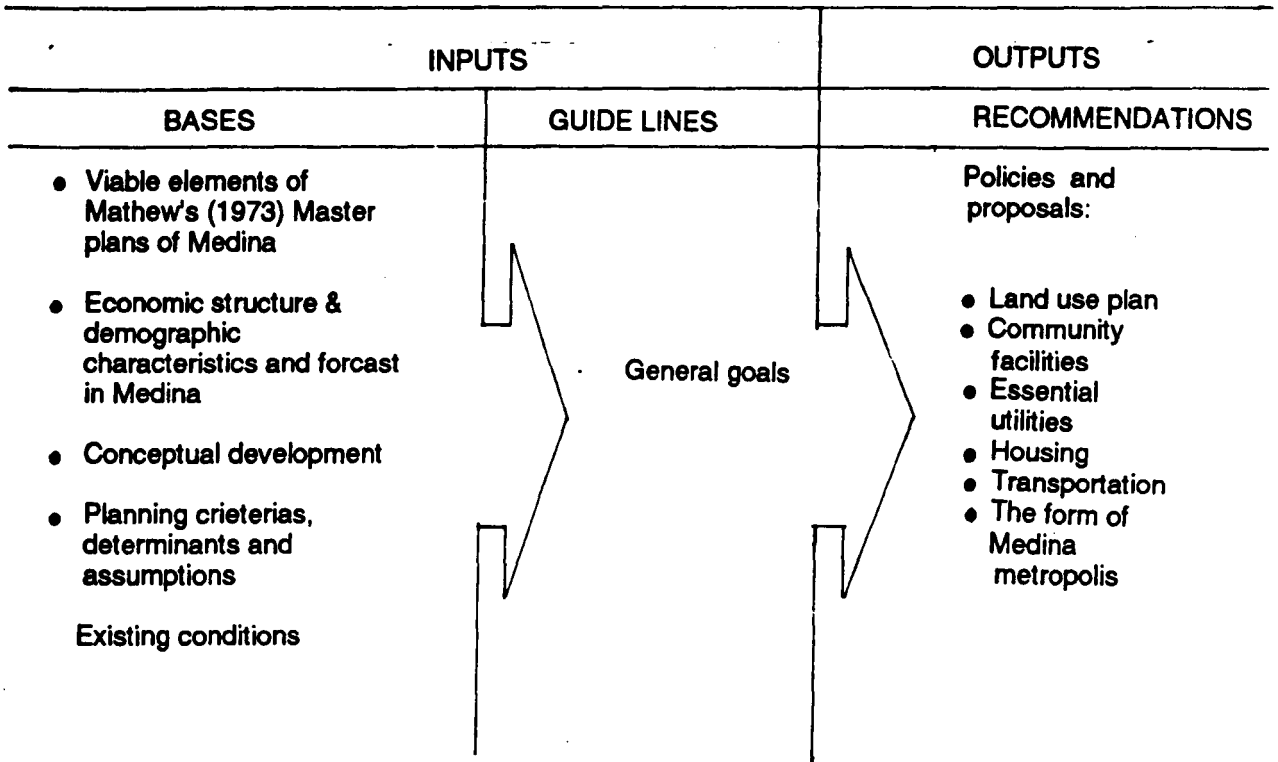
| INPUTS | | OUTPUTS |
|---|---|---|
| BASES | GUIDE LINES | RECOMMENDATIONS |
| • Viable elements of Mathew's (1973) Master plans of Medina<br>• Economic structure & demographic characteristics and forcast in Medina<br>• Conceptual development<br>• Planning crieterias, determinants and assumptions<br>Existing conditions | General goals | Policies and proposals:<br>• Land use plan<br>• Community facilities<br>• Essential utilities<br>• Housing<br>• Transportation<br>• The form of Medina metropolis |